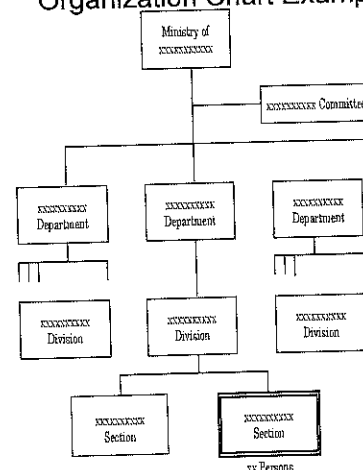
Organization Chart Examp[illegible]

Ministry of xxxxxxxxxxx

xxxxxxxxxx Committe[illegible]

xxxxxxxxxx Department

xxxxxxxxxx Department

xxxxxxxxxx Department

xxxxxxxxxx Division

xxxxxxxxxx Division

xxxxxxxxxx Division

xxxxxxxxxx Section

xxxxxxxxxx Section

xx Persons